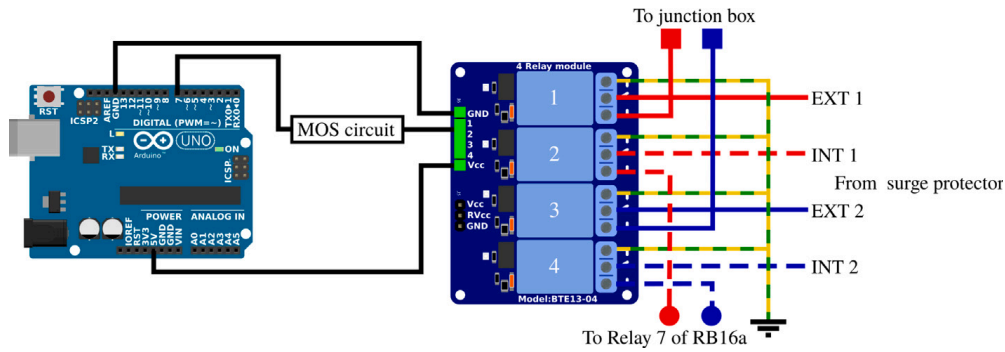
To junction box

RST
ICSP2
AREF
GND
13
12
~11
~10
~9
8
7
~6
~5
4
~3
2
TX0►1
RX0◄0
DIGITAL (PWM=~)
L
TX
RX
Arduino
UNO
ON
ICSP
IOREF
RST
3V3
5V
GND
GND
VIN
A0
A1
A2
A3
A4
A5
POWER
ANALOG IN

MOS circuit

4 Relay module
GND
1
2
3
4
Vcc
Vcc
RVcc
GND
1
2
3
4
Model:BTE13-04

EXT 1
INT 1
From surge protector
EXT 2
INT 2

To Relay 7 of RB16a